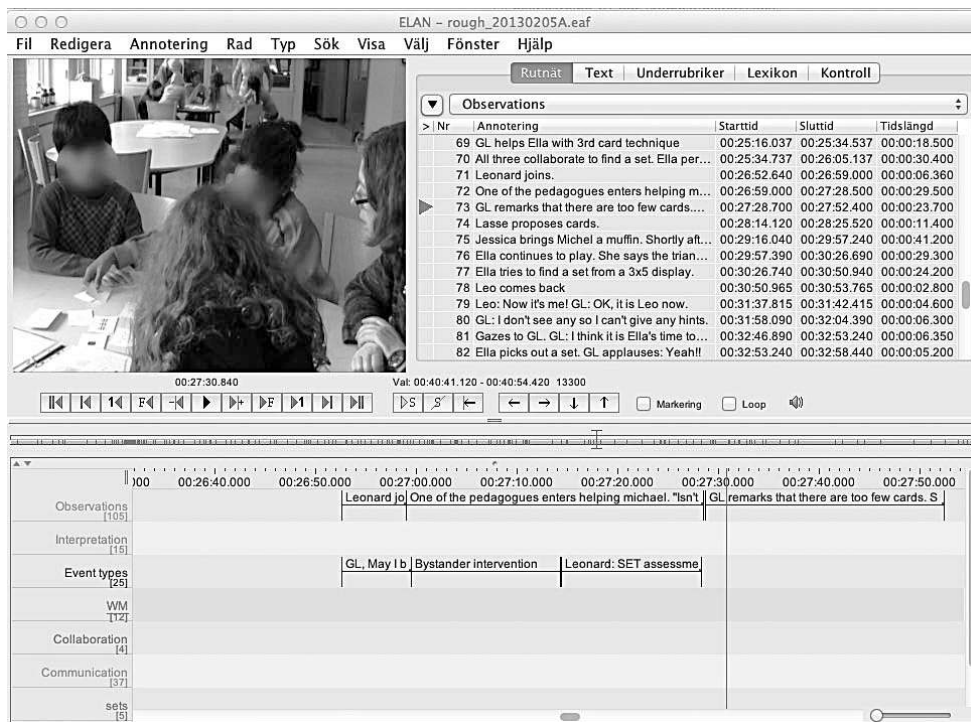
ELAN – rough_20130205A.eaf

Fil Redigera Annotering Rad Typ Sök Visa Välj Fönster Hjälp

Rutnät Text Underrubriker Lexikon Kontroll

Observations

| > | Nr | Annotering | Starttid | Sluttid | Tidslängd |
|---|---|---|---|---|---|
| | 69 | GL helps Ella with 3rd card technique | 00:25:16.037 | 00:25:34.537 | 00:00:18.500 |
| | 70 | All three collaborate to find a set. Ella per... | 00:25:34.737 | 00:26:05.137 | 00:00:30.400 |
| | 71 | Leonard joins. | 00:26:52.640 | 00:26:59.000 | 00:00:06.360 |
| | 72 | One of the pedagogues enters helping m... | 00:26:59.000 | 00:27:28.500 | 00:00:29.500 |
| | 73 | GL remarks that there are too few cards.... | 00:27:28.700 | 00:27:52.400 | 00:00:23.700 |
| | 74 | Lasse proposes cards. | 00:28:14.120 | 00:28:25.520 | 00:00:11.400 |
| | 75 | Jessica brings Michel a muffin. Shortly aft... | 00:29:16.040 | 00:29:57.240 | 00:00:41.200 |
| | 76 | Ella continues to play. She says the trian... | 00:29:57.390 | 00:30:26.690 | 00:00:29.300 |
| | 77 | Ella tries to find a set from a 3x5 display. | 00:30:26.740 | 00:30:50.940 | 00:00:24.200 |
| | 78 | Leo comes back | 00:30:50.965 | 00:30:53.765 | 00:00:02.800 |
| | 79 | Leo: Now it's me! GL: OK, it is Leo now. | 00:31:37.815 | 00:31:42.415 | 00:00:04.600 |
| | 80 | GL: I don't see any so I can't give any hints. | 00:31:58.090 | 00:32:04.390 | 00:00:06.300 |
| | 81 | Gazes to GL. GL: I think it is Ella's time to... | 00:32:46.890 | 00:32:53.240 | 00:00:06.350 |
| | 82 | Ella picks out a set. GL applauses: Yeah!! | 00:32:53.240 | 00:32:58.440 | 00:00:05.200 |

00:27:30.840

Val: 00:40:41.120 - 00:40:54.420 13300

Markering Loop

000 00:26:40.000 00:26:50.000 00:27:00.000 00:27:10.000 00:27:20.000 00:27:30.000 00:27:40.000 00:27:50.000

Observations [105]
Leonard jo | One of the pedagogues enters helping michael. "Isn't | GL remarks that there are too few cards. S

Interpretation [15]

Event types [25]
GL, May I b | Bystander intervention | Leonard: SET assessme

WM [12]

Collaboration [4]

Communication [37]

sets [5]